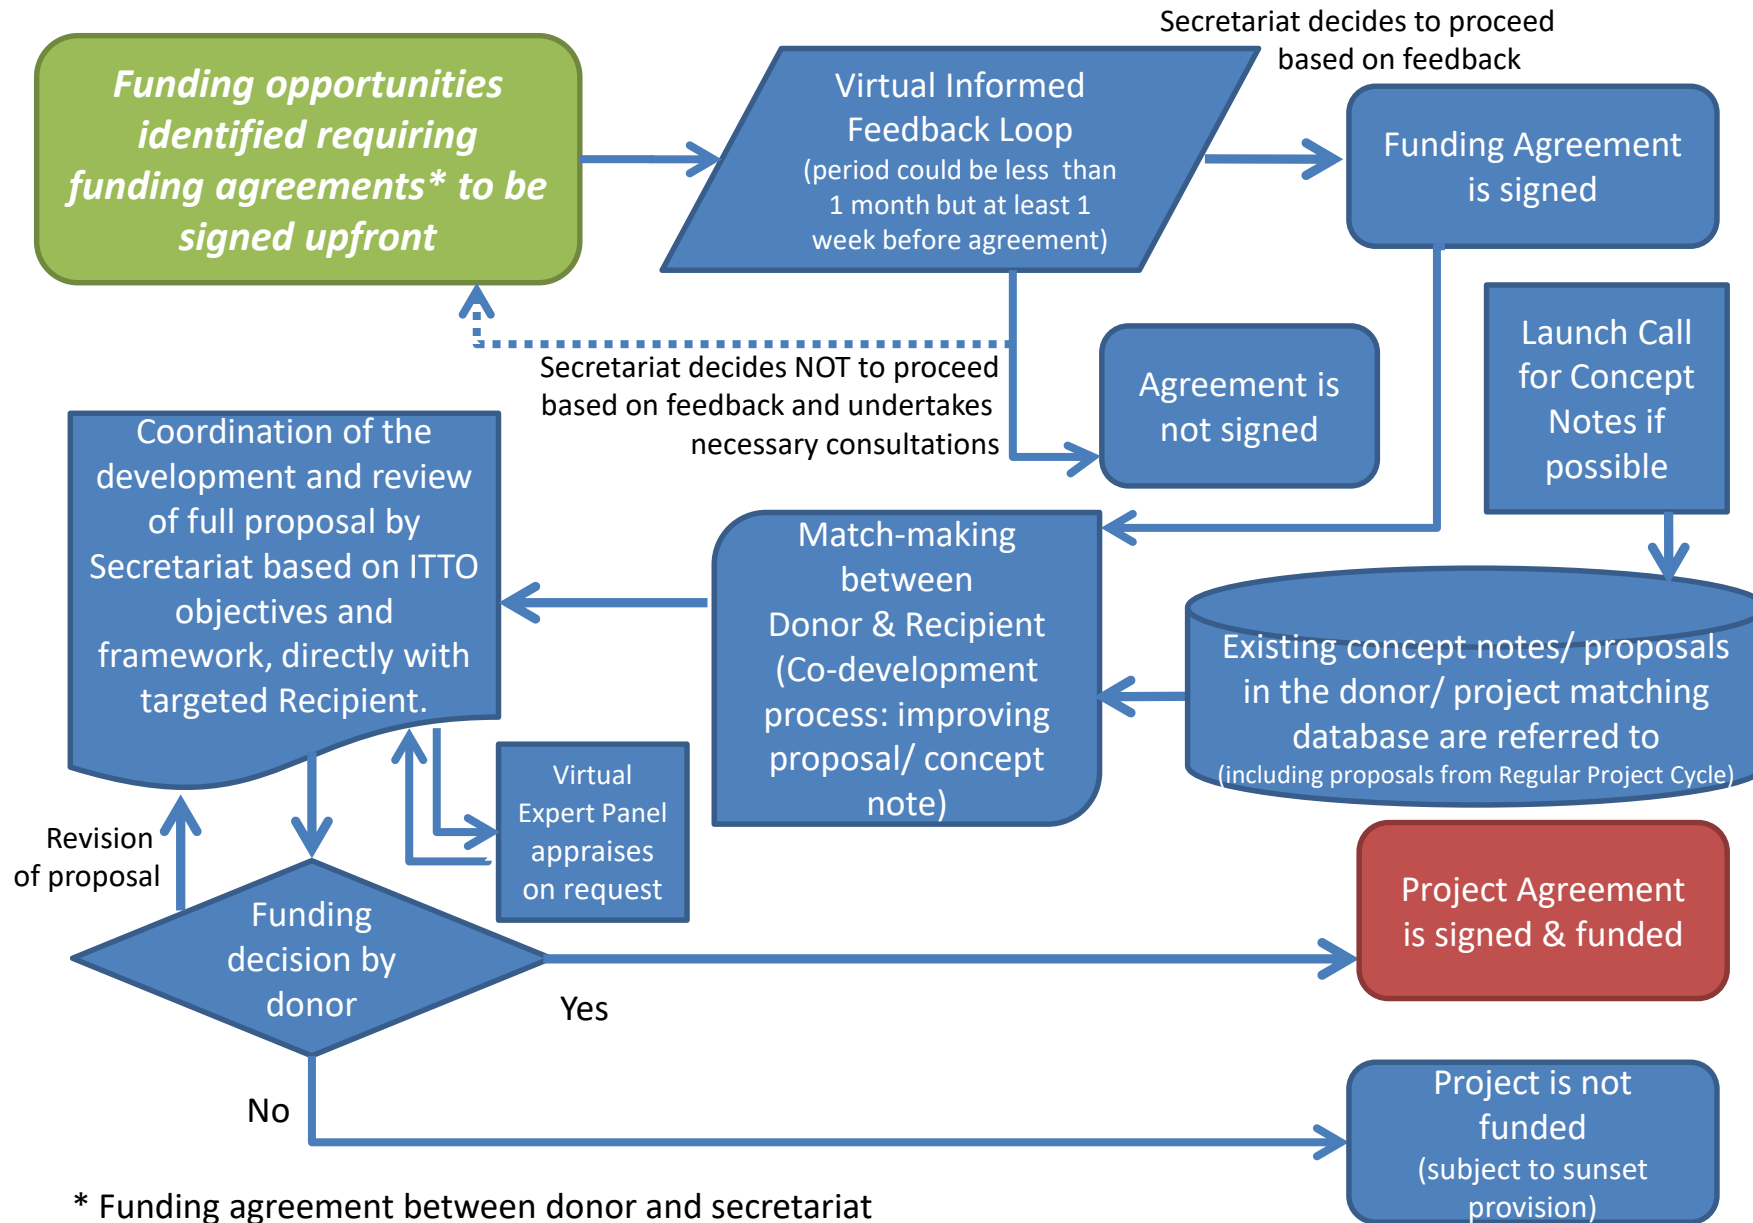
Funding opportunities identified requiring funding agreements* to be signed upfront

Virtual Informed Feedback Loop
(period could be less than 1 month but at least 1 week before agreement)

Secretariat decides to proceed based on feedback

Funding Agreement is signed

Secretariat decides NOT to proceed based on feedback and undertakes necessary consultations

Agreement is not signed

Launch Call for Concept Notes if possible

Coordination of the development and review of full proposal by Secretariat based on ITTO objectives and framework, directly with targeted Recipient.

Match-making between Donor & Recipient (Co-development process: improving proposal/ concept note)

Existing concept notes/ proposals in the donor/ project matching database are referred to
(including proposals from Regular Project Cycle)

Virtual Expert Panel appraises on request

Revision of proposal

Funding decision by donor

Yes

Project Agreement is signed & funded

No

Project is not funded
(subject to sunset provision)

* Funding agreement between donor and secretariat